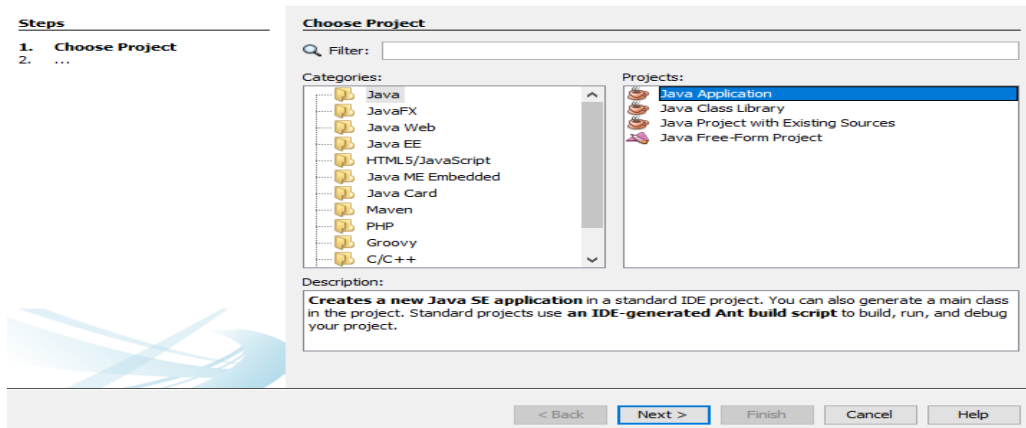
Steps

1. Choose Project
2. ...

Choose Project

Filter:

Categories:

Java
JavaFX
Java Web
Java EE
HTML5/JavaScript
Java ME Embedded
Java Card
Maven
PHP
Groovy
C/C++

Projects:

Java Application
Java Class Library
Java Project with Existing Sources
Java Free-Form Project

Description:

Creates a new Java SE application in a standard IDE project. You can also generate a main class in the project. Standard projects use an IDE-generated Ant build script to build, run, and debug your project.

< Back
Next >
Finish
Cancel
Help